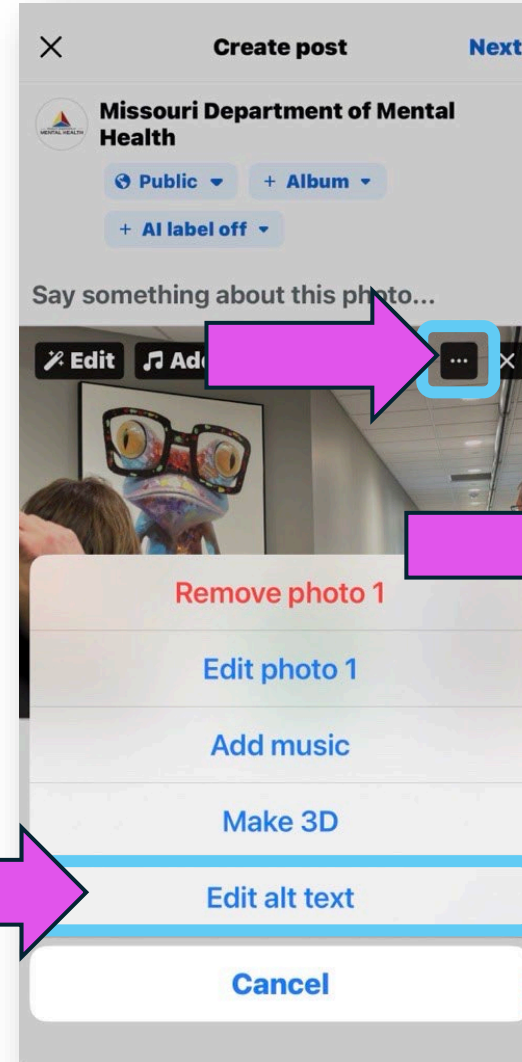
Create post

Next

MENTAL HEALTH

Missouri Department of Mental Health

Public

+ Album

+ AI label off

Say something about this photo...

Edit

Ad

Remove photo 1

Edit photo 1

Add music

Make 3D

Edit alt text

Cancel